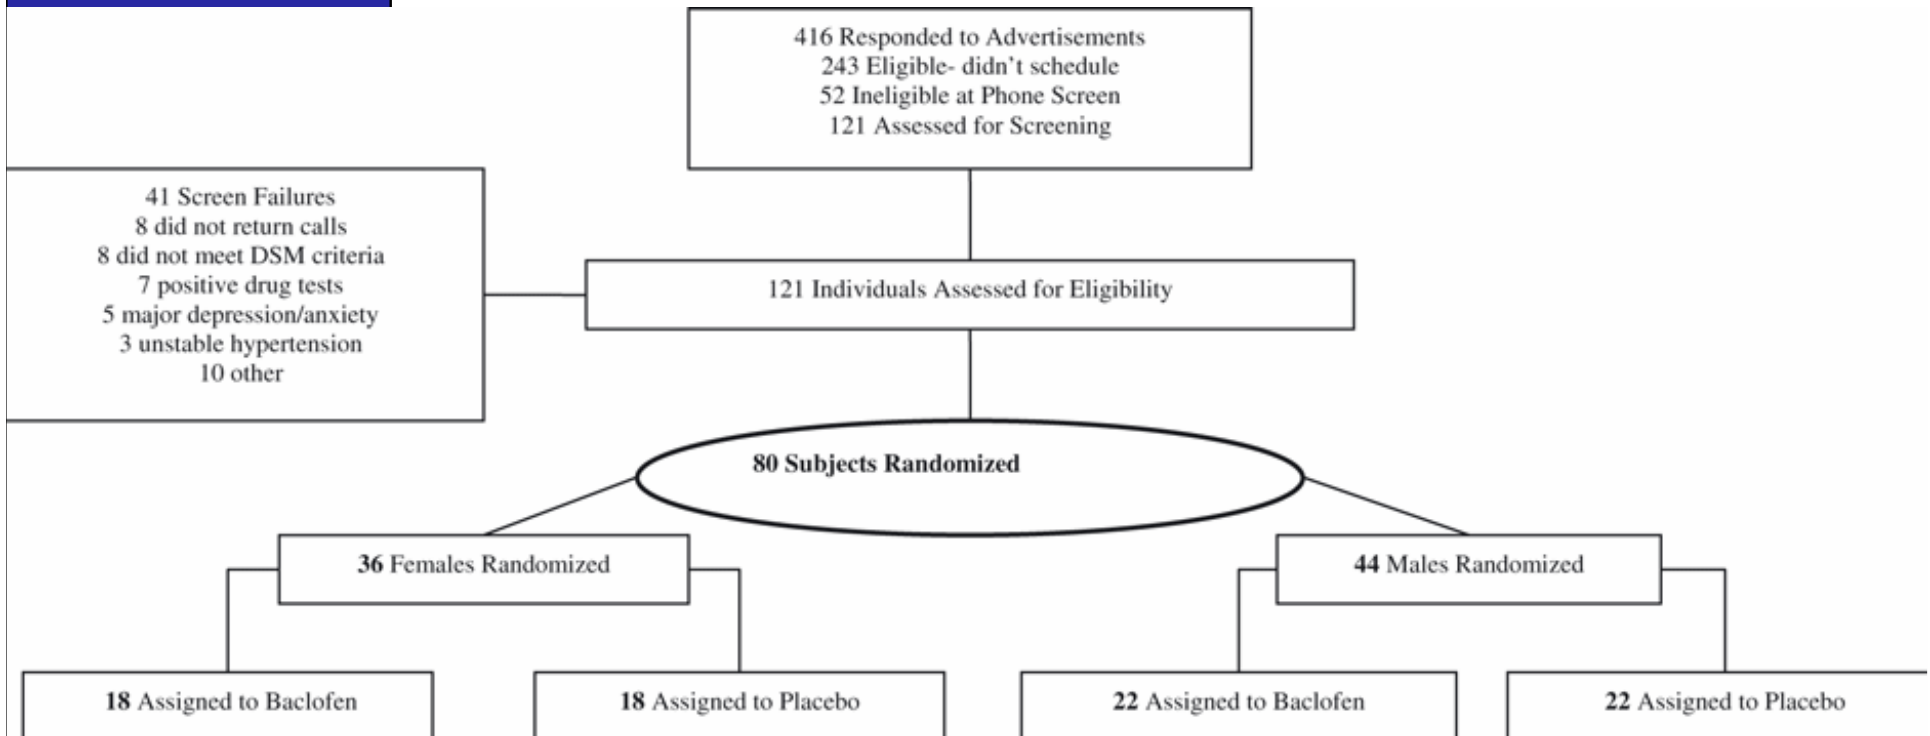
416 Responded to Advertisements
243 Eligible- didn’t schedule
52 Ineligible at Phone Screen
121 Assessed for Screening

41 Screen Failures
8 did not return calls
8 did not meet DSM criteria
7 positive drug tests
5 major depression/anxiety
3 unstable hypertension
10 other

121 Individuals Assessed for Eligibility

80 Subjects Randomized

36 Females Randomized

44 Males Randomized

18 Assigned to Baclofen

18 Assigned to Placebo

22 Assigned to Baclofen

22 Assigned to Placebo